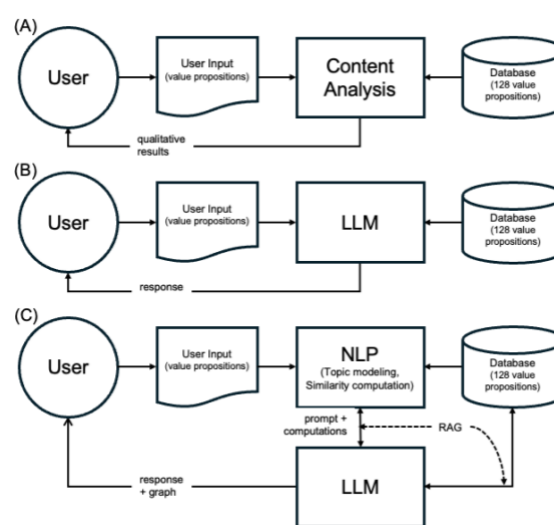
(A)

User

User Input (value propositions)

Content Analysis

Database (128 value propositions)

qualitative results

(B)

User

User Input (value propositions)

LLM

Database (128 value propositions)

response

(C)

User

User Input (value propositions)

NLP (Topic modeling, Similarity computation)

Database (128 value propositions)

prompt + computations

RAG

response + graph

LLM